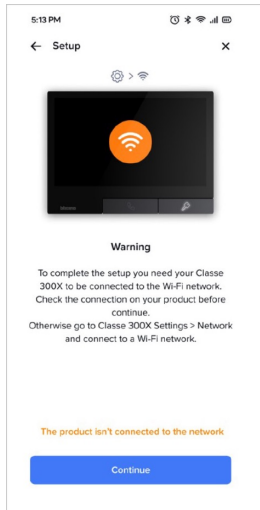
5:13 PM

Setup

Warning

To complete the setup you need your Classe 300X to be connected to the Wi-Fi network. Check the connection on your product before continue.
Otherwise go to Classe 300X Settings > Network and connect to a Wi-Fi network.

The product isn't connected to the network

Continue